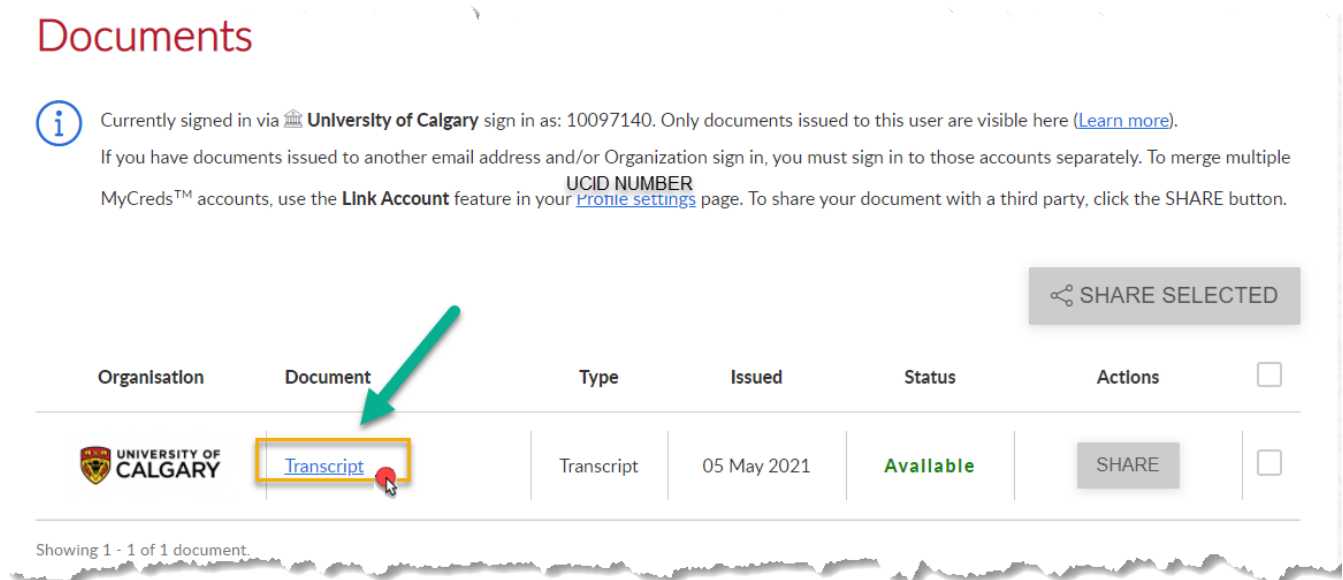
Documents

Currently signed in via University of Calgary sign in as: 10097140. Only documents issued to this user are visible here (Learn more).

If you have documents issued to another email address and/or Organization sign in, you must sign in to those accounts separately. To merge multiple MyCreds™ accounts, use the Link Account feature in your Profile settings page. To share your document with a third party, click the SHARE button.

UCID NUMBER

SHARE SELECTED

| Organisation | Document | Type | Issued | Status | Actions |
|---|---|---|---|---|---|
| UNIVERSITY OF CALGARY | Transcript | Transcript | 05 May 2021 | Available | SHARE |

Showing 1 - 1 of 1 document.